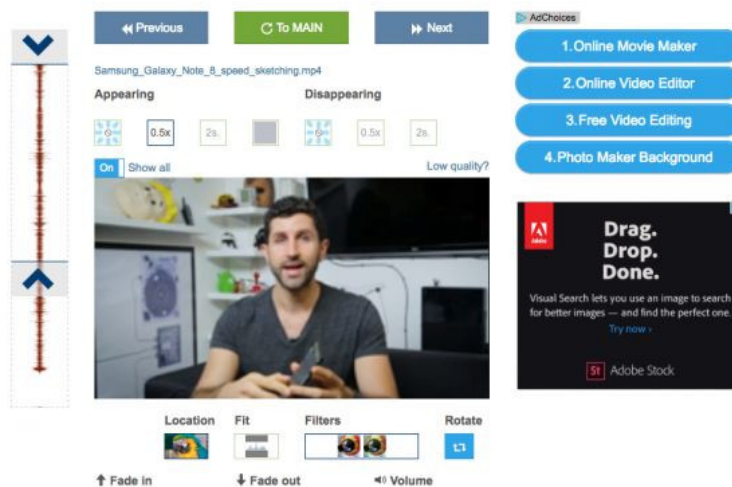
Previous

To MAIN

Next

Samsung_Galaxy_Note_8_speed_sketching.mp4

Appearing

Disappearing

0.5x

2s.

0.5x

2s.

On

Show all

Low quality?

Location

Fit

Filters

Rotate

Fade in

Fade out

Volume

AdChoices

1.Online Movie Maker

2.Online Video Editor

3.Free Video Editing

4.Photo Maker Background

Adobe

Drag.
Drop.
Done.

Visual Search lets you use an image to search for better images — and find the perfect one.

Try now ›

St Adobe Stock